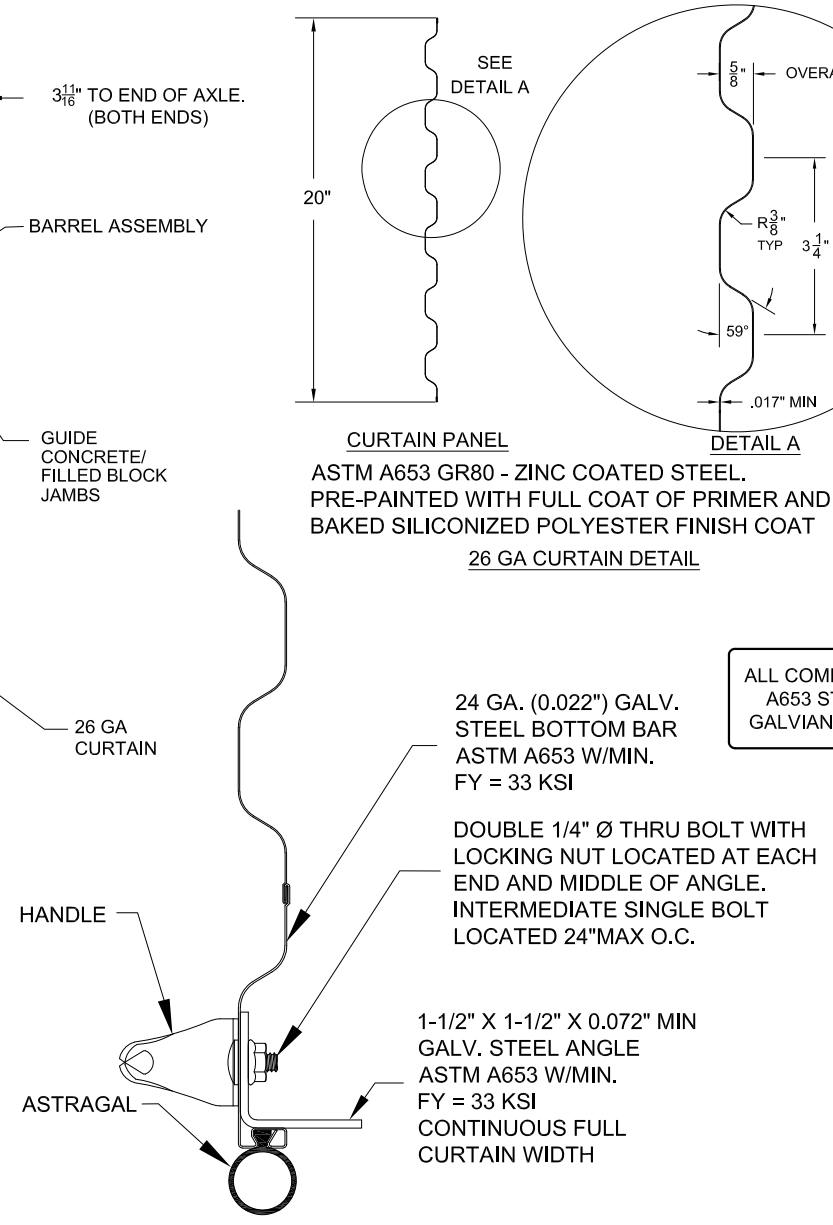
$3\frac{11}{16}$" TO END OF AXLE. (BOTH ENDS)

BARREL ASSEMBLY

GUIDE CONCRETE/ FILLED BLOCK JAMBS

26 GA CURTAIN

20"

SEE DETAIL A

$\frac{5}{8}$" OVERA

R$\frac{3}{8}$" TYP

$3\frac{1}{4}$"

59°

.017" MIN

CURTAIN PANEL

DETAIL A

ASTM A653 GR80 - ZINC COATED STEEL. PRE-PAINTED WITH FULL COAT OF PRIMER AND BAKED SILICONIZED POLYESTER FINISH COAT

26 GA CURTAIN DETAIL

ALL COM A653 ST GALVIAN

24 GA. (0.022") GALV. STEEL BOTTOM BAR ASTM A653 W/MIN. FY = 33 KSI

DOUBLE 1/4" Ø THRU BOLT WITH LOCKING NUT LOCATED AT EACH END AND MIDDLE OF ANGLE. INTERMEDIATE SINGLE BOLT LOCATED 24"MAX O.C.

HANDLE

1-1/2" X 1-1/2" X 0.072" MIN GALV. STEEL ANGLE ASTM A653 W/MIN. FY = 33 KSI CONTINUOUS FULL CURTAIN WIDTH

ASTRAGAL